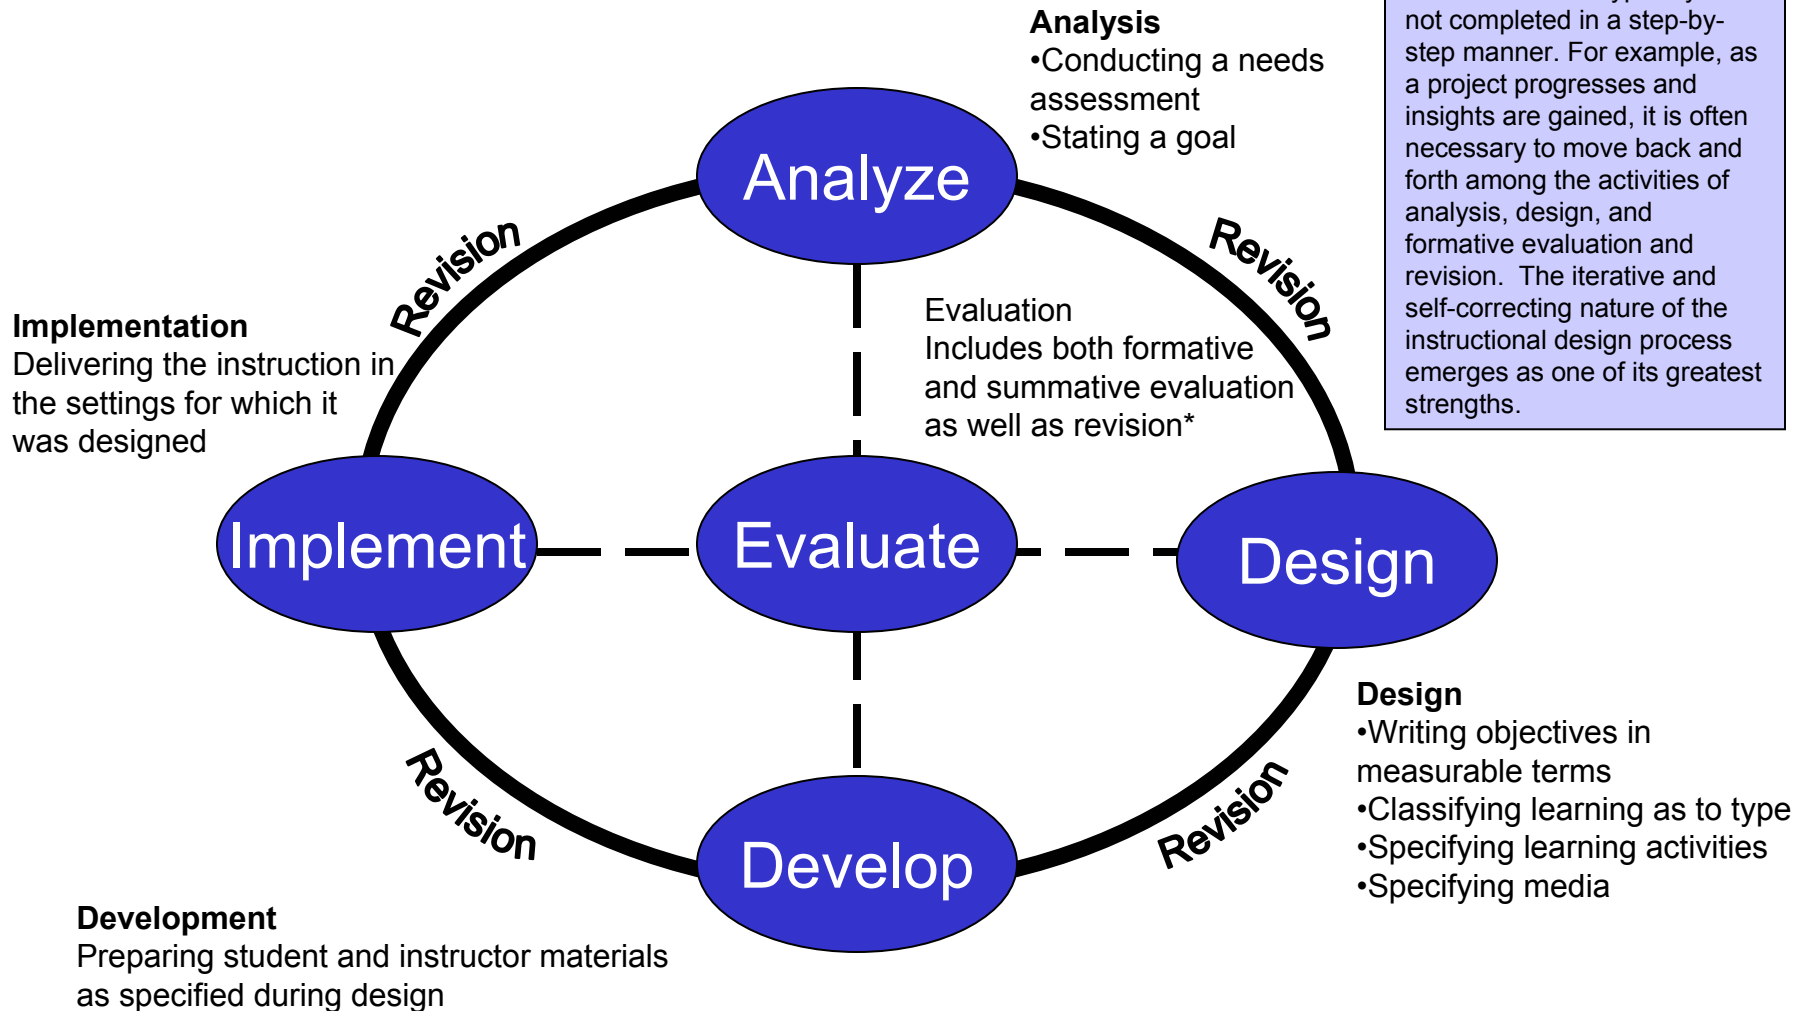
Analysis
•Conducting a needs assessment
•Stating a goal

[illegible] not completed in a step-by-step manner. For example, as a project progresses and insights are gained, it is often necessary to move back and forth among the activities of analysis, design, and formative evaluation and revision. The iterative and self-correcting nature of the instructional design process emerges as one of its greatest strengths.

Analyze

Revision

Revision

Implementation
Delivering the instruction in the settings for which it was designed

Evaluation
Includes both formative and summative evaluation as well as revision*

Implement

Evaluate

Design

Design
•Writing objectives in measurable terms
•Classifying learning as to type
•Specifying learning activities
•Specifying media

Revision

Revision

Develop

Development
Preparing student and instructor materials as specified during design